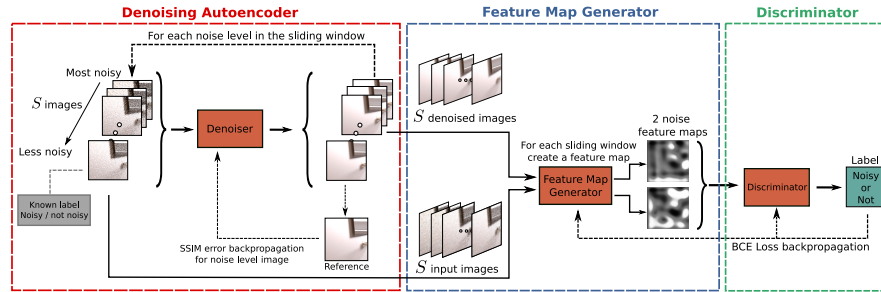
Denoising Autoencoder

Feature Map Generator

Discriminator

For each noise level in the sliding window

Most noisy

$S$ images

Less noisy

Known label Noisy / not noisy

Denoiser

Reference

SSIM error backpropagation for noise level image

$S$ denoised images

$S$ input images

For each sliding window create a feature map

2 noise feature maps

Feature Map Generator

Discriminator

Label

Noisy or Not

BCE Loss backpropagation